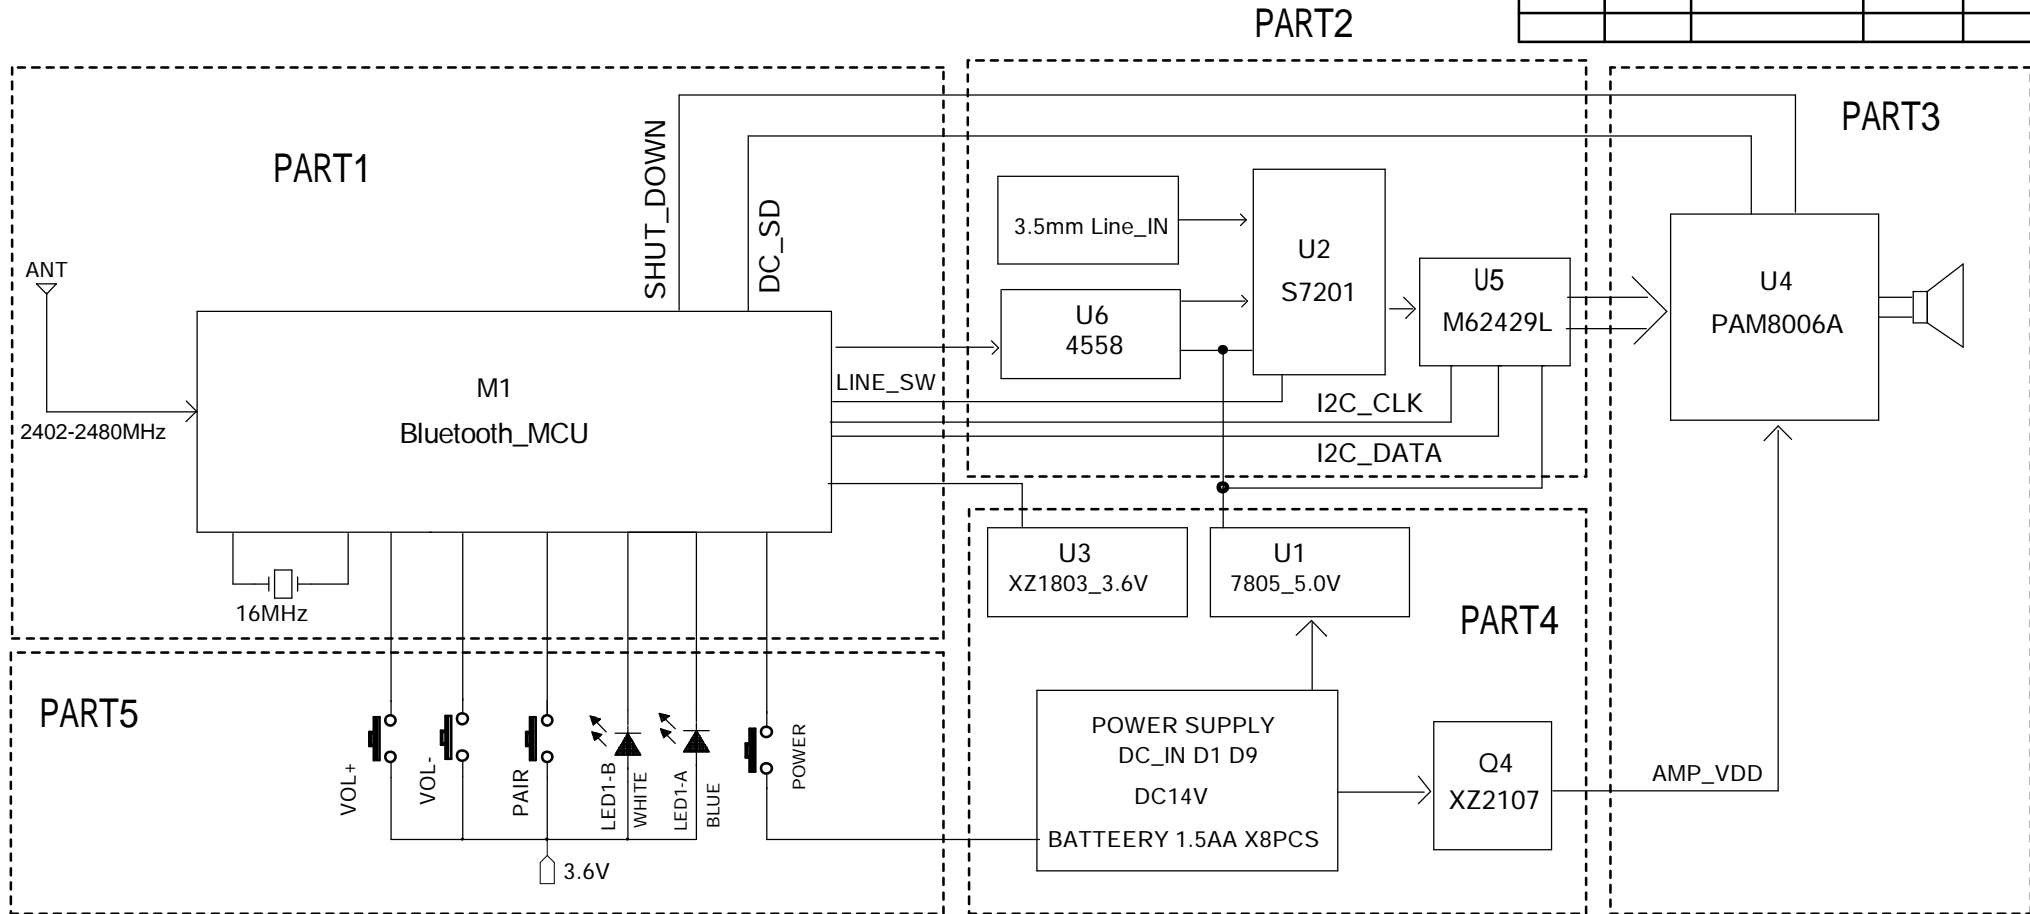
PART2

PART1

PART3

ANT

SHUT_DOWN

DC_SD

3.5mm Line_IN

U2
S7201

U5
M62429L

U4
PAM8006A

U6
4558

M1
Bluetooth_MCU

LINE_SW

2402-2480MHz

I2C_CLK

I2C_DATA

U3
XZ1803_3.6V

U1
7805_5.0V

16MHz

PART4

PART5

VOL+

VOL-

PAIR

LED1-B

WHITE

LED1-A

BLUE

POWER

POWER SUPPLY
DC_IN D1 D9

DC14V

BATTEERY 1.5AA X8PCS

Q4
XZ2107

AMP_VDD

3.6V